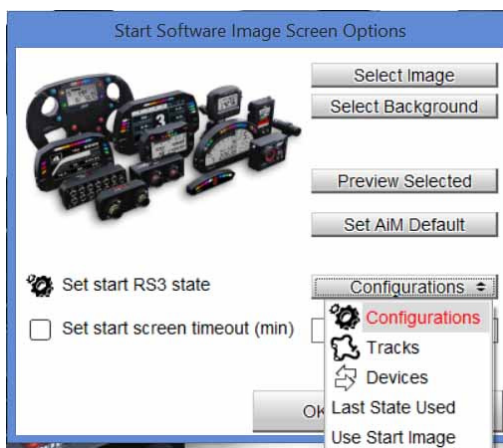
Start Software Image Screen Options

Select Image

Select Background

Preview Selected

Set AiM Default

Set start RS3 state

Configurations

Set start screen timeout (min)

Configurations

Tracks

Devices

Last State Used

Use Start Image

OK